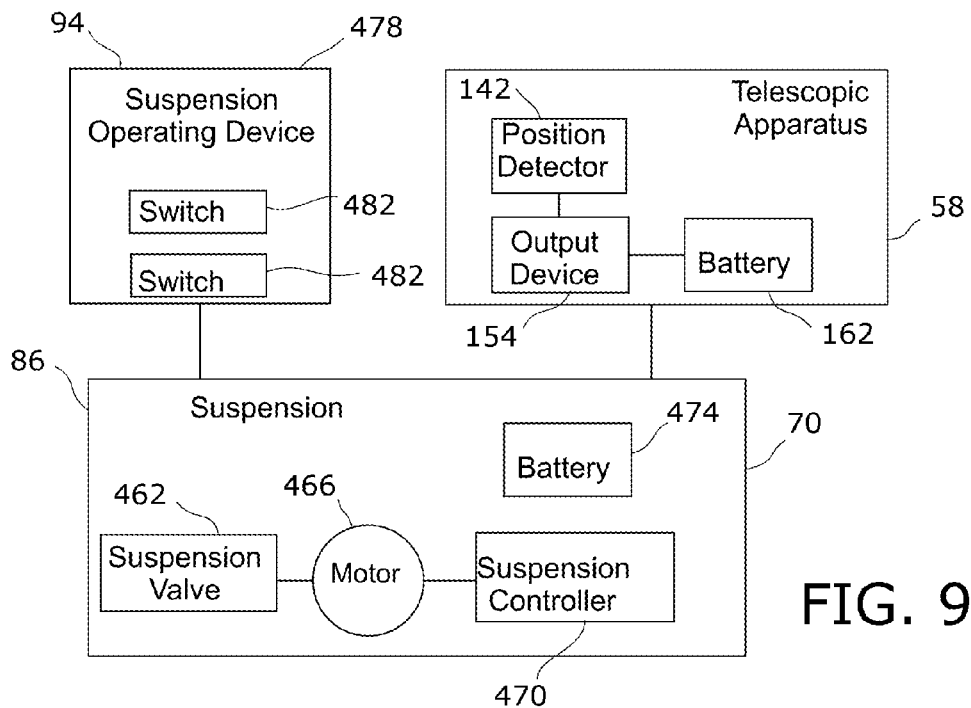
94

478

Suspension Operating Device

Switch

482

Switch

482

142

Position Detector

Telescopic Apparatus

58

Output Device

Battery

154

162

86

Suspension

474

Battery

70

462

466

Suspension Valve

Motor

Suspension Controller

470

FIG. 9